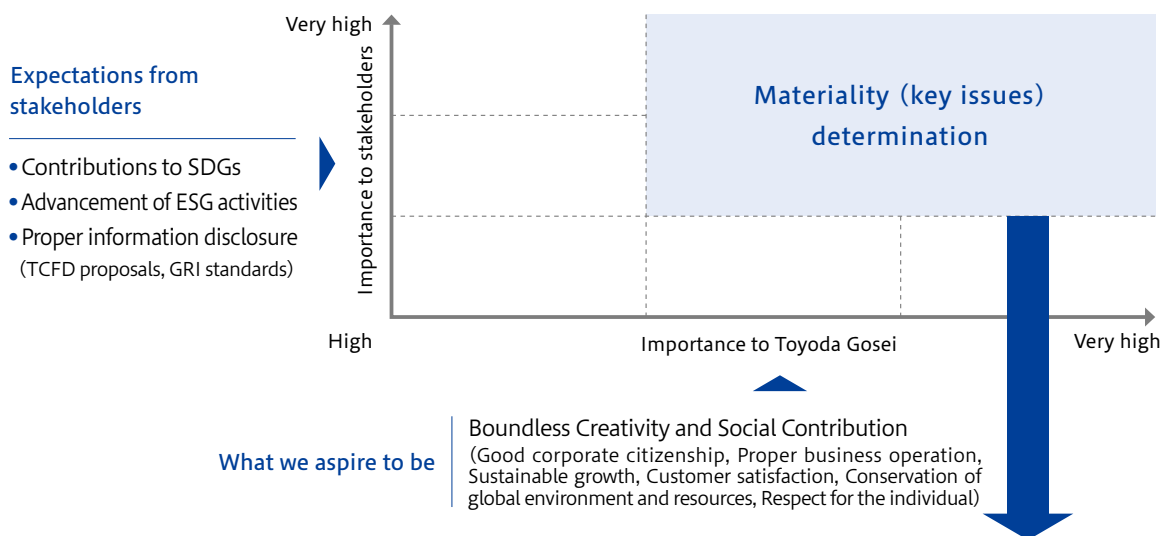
Expectations from stakeholders

• Contributions to SDGs
• Advancement of ESG activities
• Proper information disclosure
(TCFD proposals, GRI standards)

Very high

Importance to stakeholders

High

Materiality (key issues) determination

Importance to Toyoda Gosei

Very high

What we aspire to be

Boundless Creativity and Social Contribution
(Good corporate citizenship, Proper business operation, Sustainable growth, Customer satisfaction, Conservation of global environment and resources, Respect for the individual)